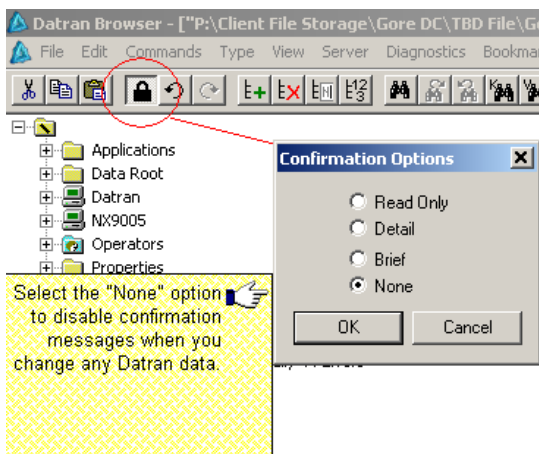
Datran Browser - ["P:\Client File Storage\Gore DC\TBD File\G

File Edit Commands Type View Server Diagnostics Bookma

Applications
Data Root
Datran
NX9005
Operators
Properties

Confirmation Options

Read Only
Detail
Brief
None

OK
Cancel

Select the "None" option to disable confirmation messages when you change any Datran data.